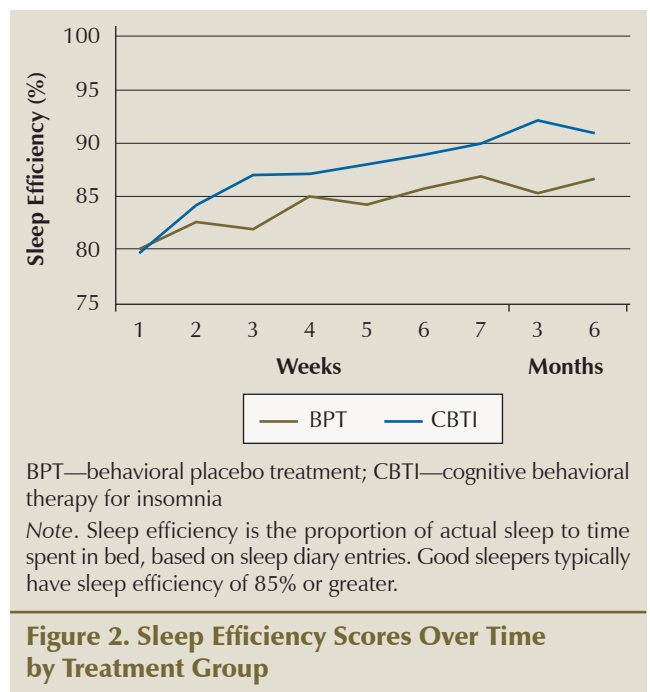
Sleep Efficiency (%)

100
95
90
85
80
75

1 2 3 4 5 6 7 3 6

Weeks Months

BPT CBTI

BPT—behavioral placebo treatment; CBTI—cognitive behavioral therapy for insomnia

*Note*. Sleep efficiency is the proportion of actual sleep to time spent in bed, based on sleep diary entries. Good sleepers typically have sleep efficiency of 85% or greater.

**Figure 2. Sleep Efficiency Scores Over Time by Treatment Group**